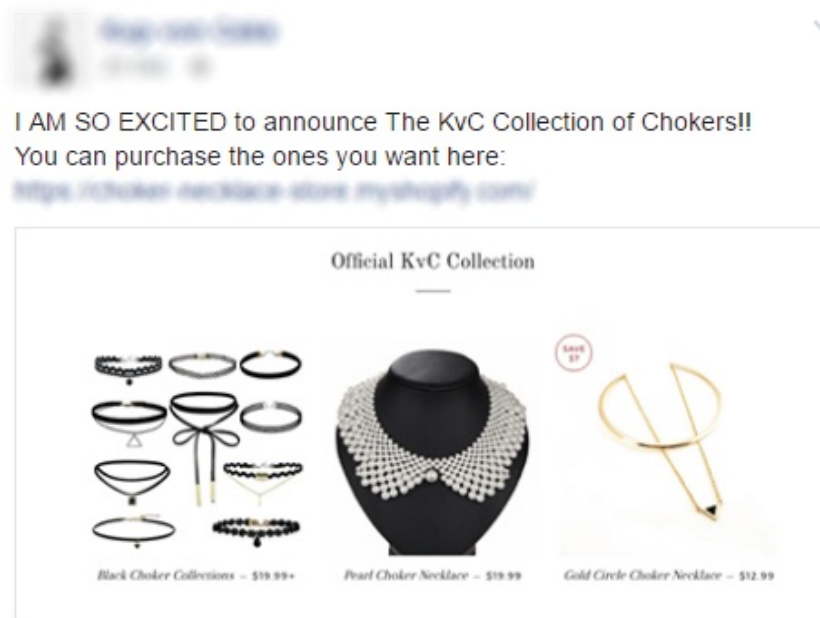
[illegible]
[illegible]

I AM SO EXCITED to announce The KvC Collection of Chokers!!
You can purchase the ones you want here:
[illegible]

Official KvC Collection

SAVE $7

Black Choker Collections – $19.99+

Pearl Choker Necklace – $19.99

Gold Circle Choker Necklace – $12.99